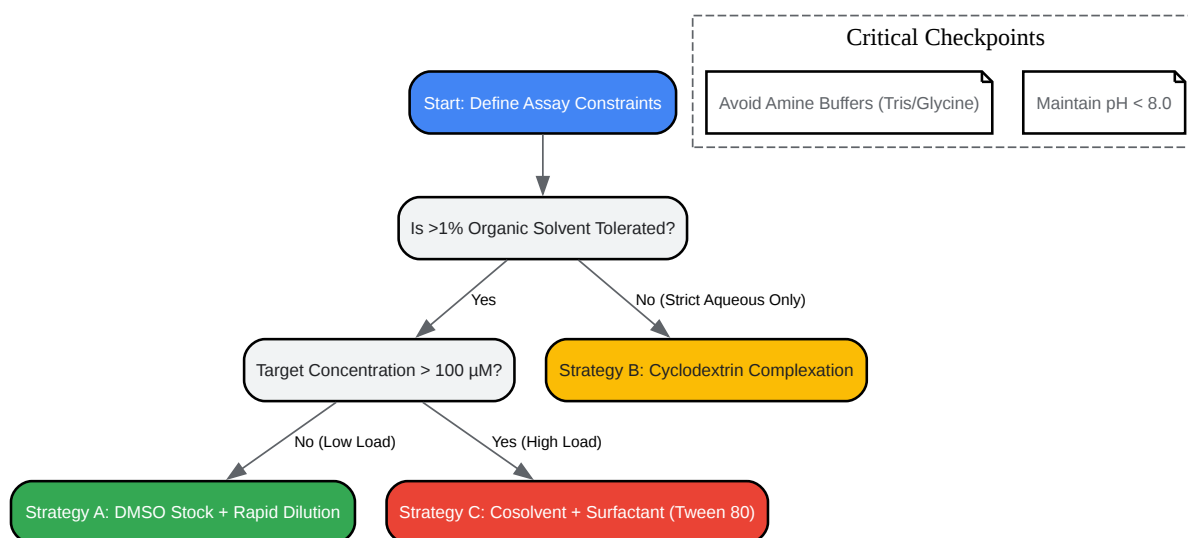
Critical Checkpoints

Avoid Amine Buffers (Tris/Glycine)

Maintain pH < 8.0

Start: Define Assay Constraints

Is >1% Organic Solvent Tolerated?

Yes

No (Strict Aqueous Only)

Target Concentration > 100 µM?

Strategy B: Cyclodextrin Complexation

No (Low Load)

Yes (High Load)

Strategy A: DMSO Stock + Rapid Dilution

Strategy C: Cosolvent + Surfactant (Tween 80)